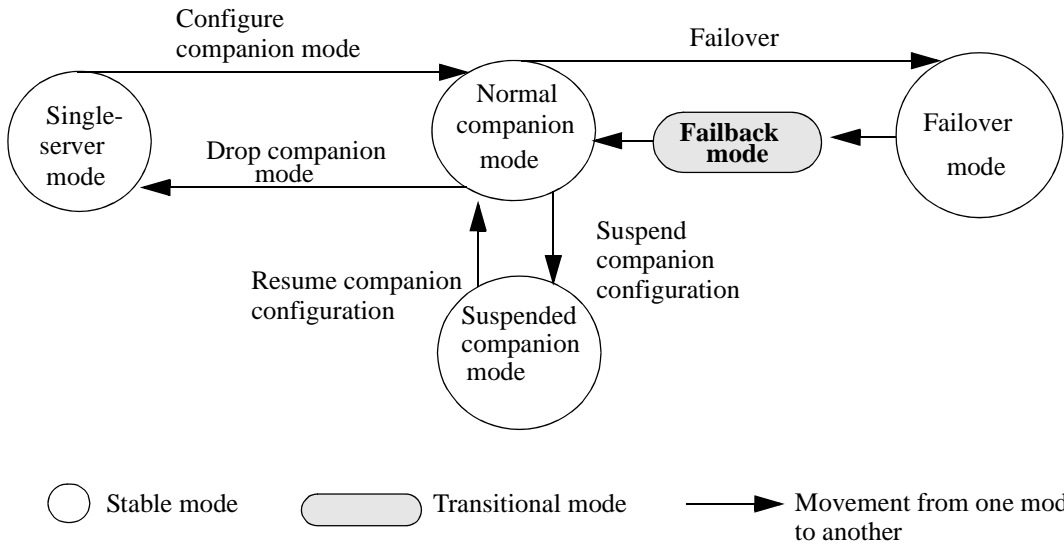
Configure companion mode

Failover

Single-server mode

Normal companion mode

Failback mode

Failover mode

Drop companion mode

Suspend companion configuration

Resume companion configuration

Suspended companion mode

Stable mode

Transitional mode

Movement from one mod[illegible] to another